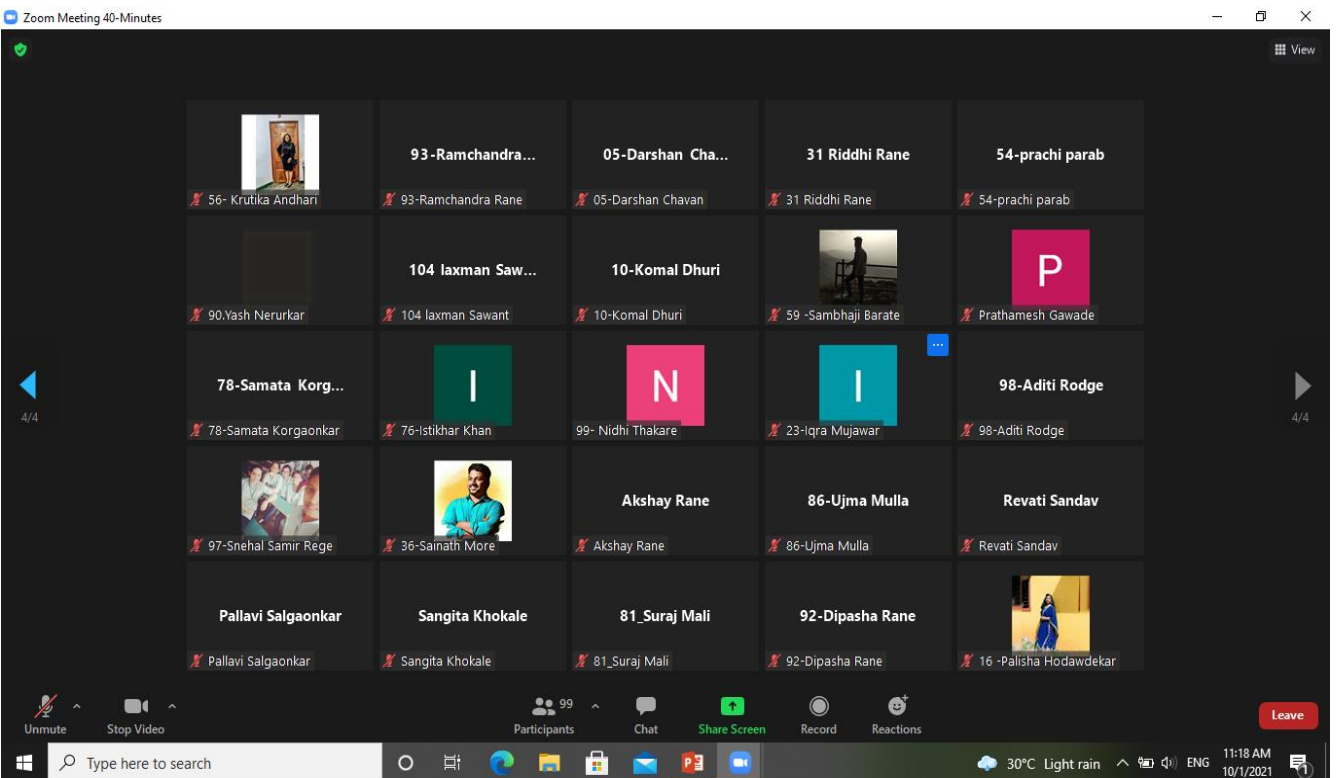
Zoom Meeting 40-Minutes

View

56- Krutika Andhari

93-Ramchandra...
93-Ramchandra Rane

05-Darshan Cha...
05-Darshan Chavan

31 Riddhi Rane
31 Riddhi Rane

54-prachi parab
54-prachi parab

90.Yash Nerurkar

104 laxman Saw...
104 laxman Sawant

10-Komal Dhuri
10-Komal Dhuri

59 -Sambhaji Barate

P
Prathamesh Gawade

78-Samata Korg...
78-Samata Korgaonkar

I
76-Istikhar Khan

N
99- Nidhi Thakare

I
23-Iqra Mujawar

98-Aditi Rodge
98-Aditi Rodge

97-Snehal Samir Rege

36-Sainath More

Akshay Rane
Akshay Rane

86-Ujma Mulla
86-Ujma Mulla

Revati Sandav
Revati Sandav

Pallavi Salgaonkar
Pallavi Salgaonkar

Sangita Khokale
Sangita Khokale

81_Suraj Mali
81_Suraj Mali

92-Dipasha Rane
92-Dipasha Rane

16 -Palisha Hodawdekar

4/4
4/4

Unmute
Stop Video
99
Participants
Chat
Share Screen
Record
Reactions
Leave

Type here to search
30°C Light rain
ENG
11:18 AM
10/1/2021